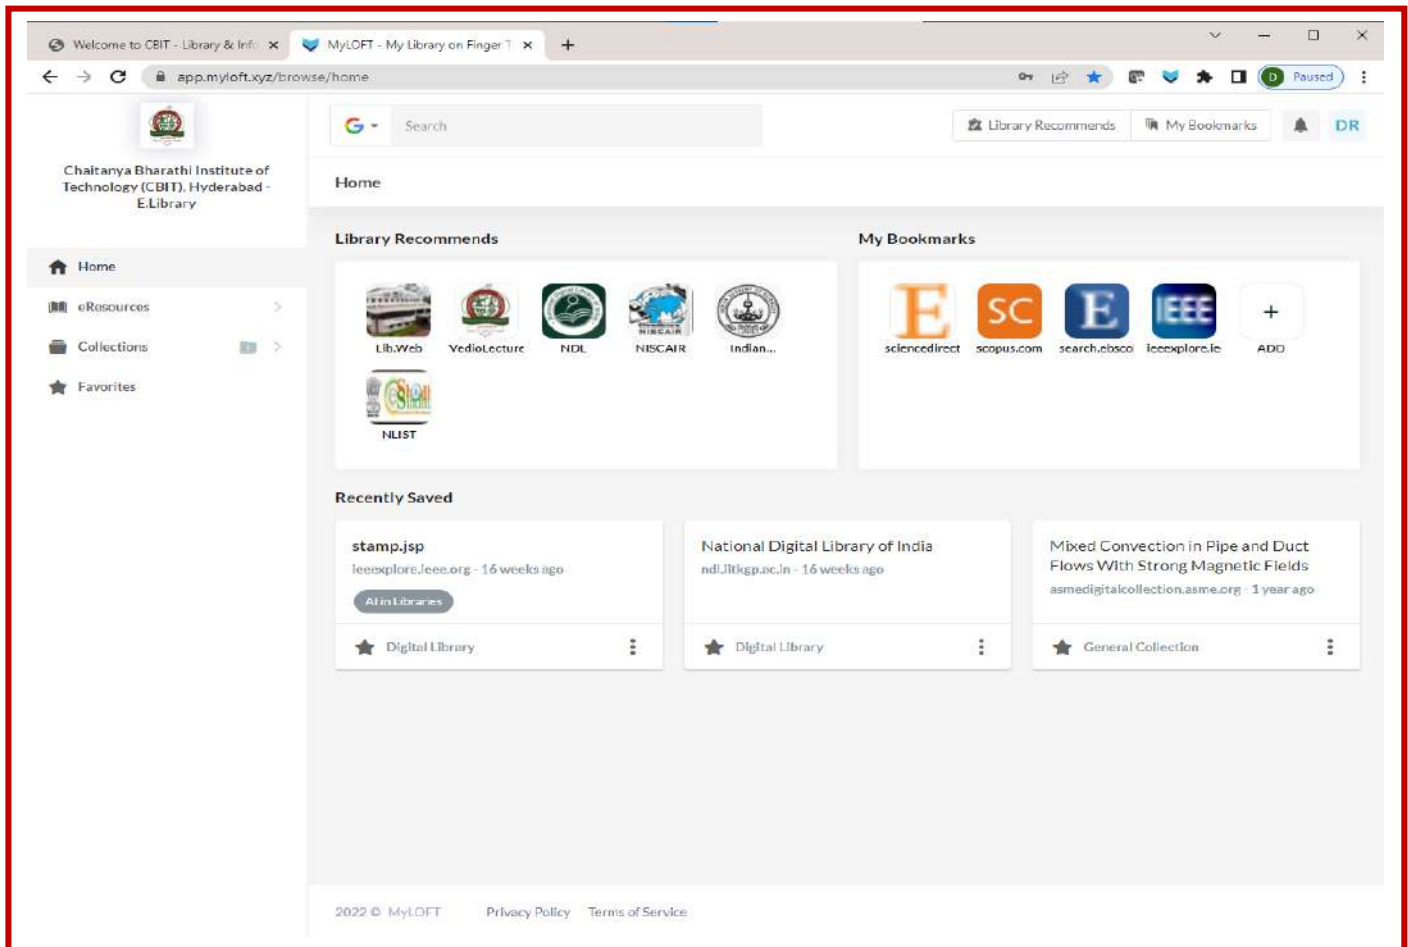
Welcome to CBIT - Library & Info ×
MyLOFT - My Library on Finger T ×
+

app.myloft.xyz/browse/home

Paused

Chaitanya Bharathi Institute of Technology (CBIT), Hyderabad - E.Library

Home
eResources
Collections
Favorites

Search

Library Recommends
My Bookmarks
DR

Home

Library Recommends

Lib.Web
VedioLecture
NDL
NISCAIR
Indian...
NLIST

My Bookmarks

sciencedirect
scopus.com
search.ebsco
ieeexplore.ie
ADD

Recently Saved

stamp.jsp
ieeexplore.ieee.org · 16 weeks ago
All in Libraries
Digital Library

National Digital Library of India
ndl.iitkgp.ac.in · 16 weeks ago
Digital Library

Mixed Convection in Pipe and Duct Flows With Strong Magnetic Fields
asmedigitalcollection.asme.org · 1 year ago
General Collection

2022 © MyLOFT
Privacy Policy
Terms of Service